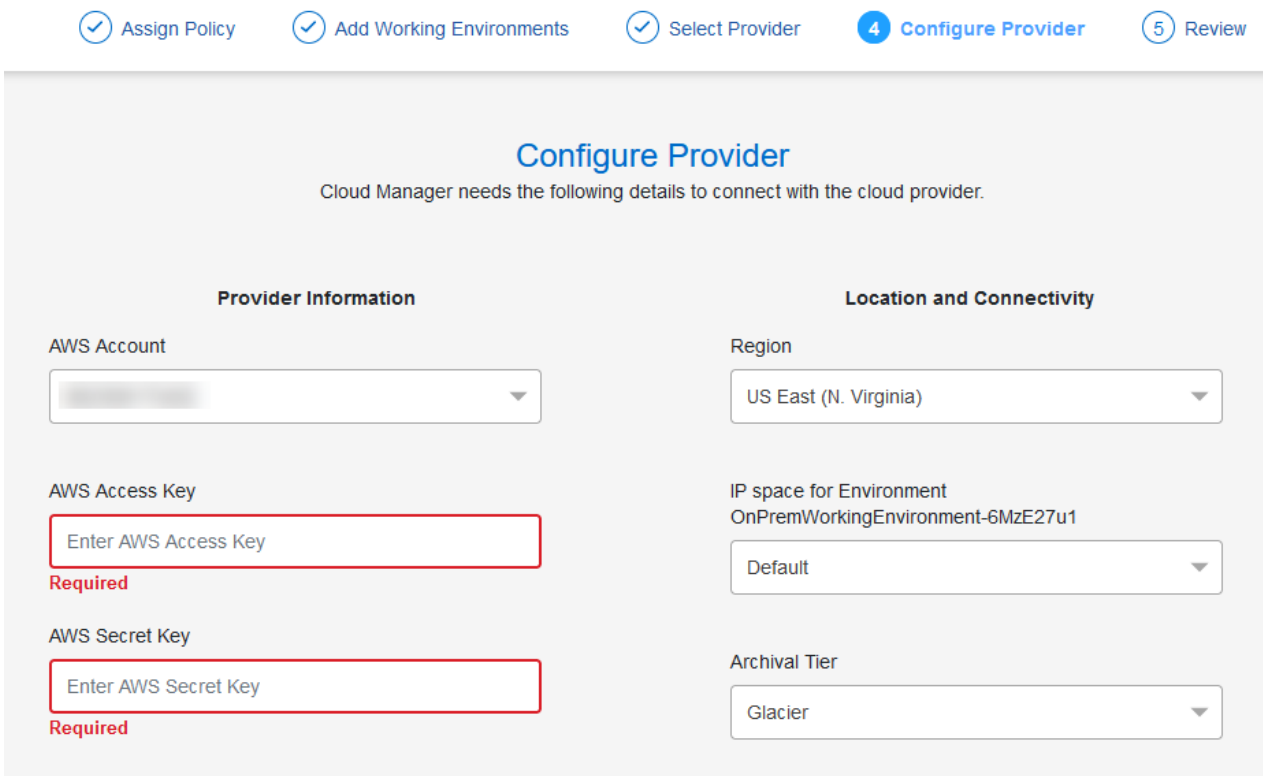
Assign Policy Add Working Environments Select Provider 4 Configure Provider 5 Review

Configure Provider
Cloud Manager needs the following details to connect with the cloud provider.

Provider Information

AWS Account
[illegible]

AWS Access Key
Enter AWS Access Key
Required

AWS Secret Key
Enter AWS Secret Key
Required

Location and Connectivity

Region
US East (N. Virginia)

IP space for Environment OnPremWorkingEnvironment-6MzE27u1
Default

Archival Tier
Glacier